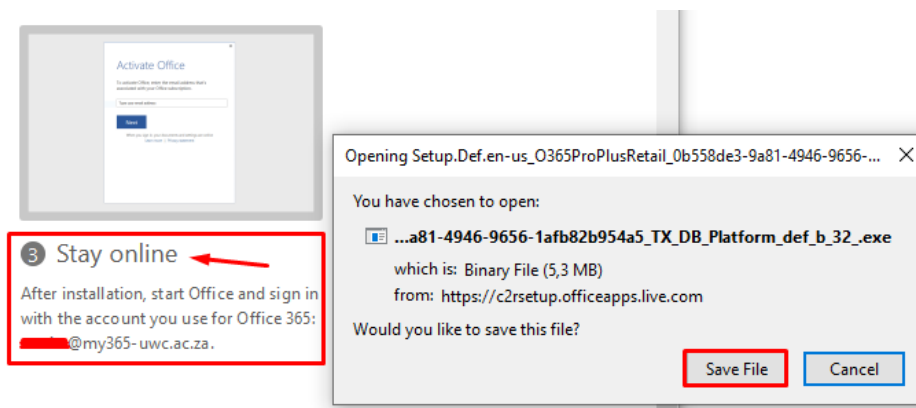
Activate Office

To activate Office, enter the email address that's associated with your Office subscription.

Type your email address

Next

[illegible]

3 Stay online

After installation, start Office and sign in with the account you use for Office 365: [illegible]@my365- uwc.ac.za.

Opening Setup.Def.en-us_O365ProPlusRetail_0b558de3-9a81-4946-9656-...

×

You have chosen to open:

...a81-4946-9656-1afb82b954a5_TX_DB_Platform_def_b_32_.exe

which is: Binary File (5,3 MB)

from: https://c2rsetup.officeapps.live.com

Would you like to save this file?

Save File

Cancel